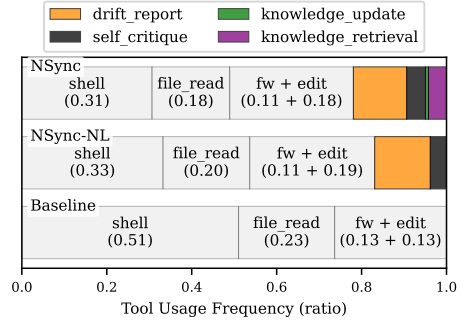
drift_report
self_critique
knowledge_update
knowledge_retrieval

NSync
shell
(0.31)
file_read
(0.18)
fw + edit
(0.11 + 0.18)

NSync-NL
shell
(0.33)
file_read
(0.20)
fw + edit
(0.11 + 0.19)

Baseline
shell
(0.51)
file_read
(0.23)
fw + edit
(0.13 + 0.13)

0.0 0.2 0.4 0.6 0.8 1.0
Tool Usage Frequency (ratio)